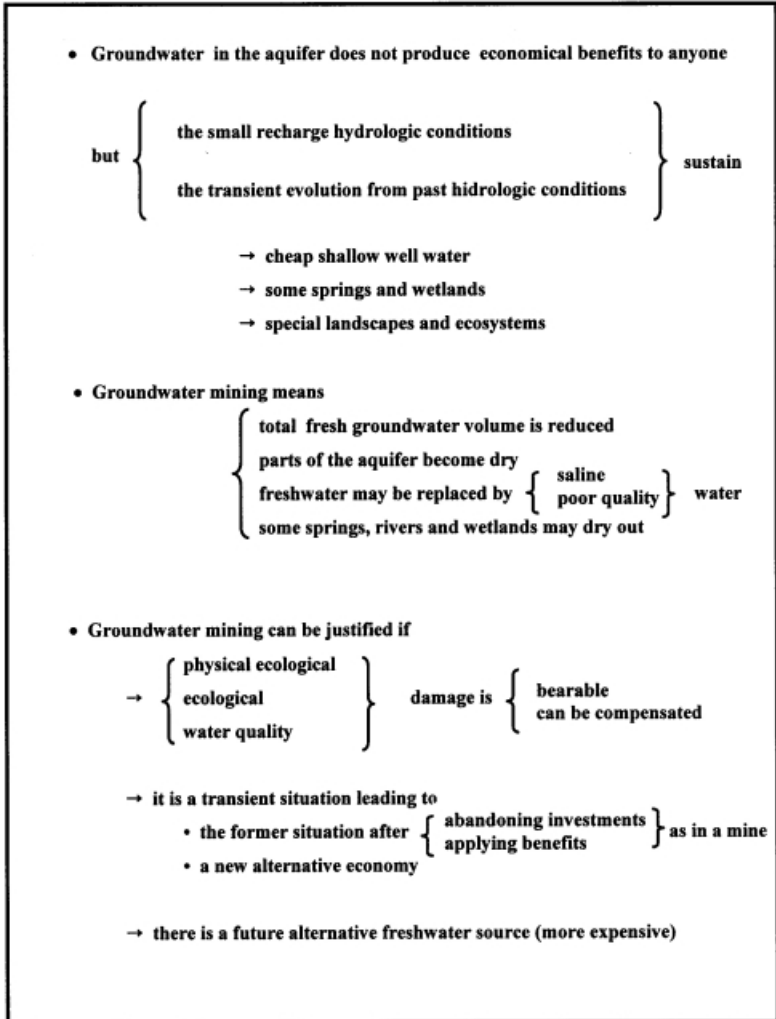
• Groundwater in the aquifer does not produce economical benefits to anyone

but { the small recharge hydrologic conditions
the transient evolution from past hidrologic conditions } sustain

→ cheap shallow well water
→ some springs and wetlands
→ special landscapes and ecosystems

• Groundwater mining means

{ total fresh groundwater volume is reduced
parts of the aquifer become dry
freshwater may be replaced by { saline
poor quality } water
some springs, rivers and wetlands may dry out

• Groundwater mining can be justified if

→ { physical ecological
ecological
water quality } damage is { bearable
can be compensated

→ it is a transient situation leading to
• the former situation after { abandoning investments
applying benefits } as in a mine
• a new alternative economy

→ there is a future alternative freshwater source (more expensive)